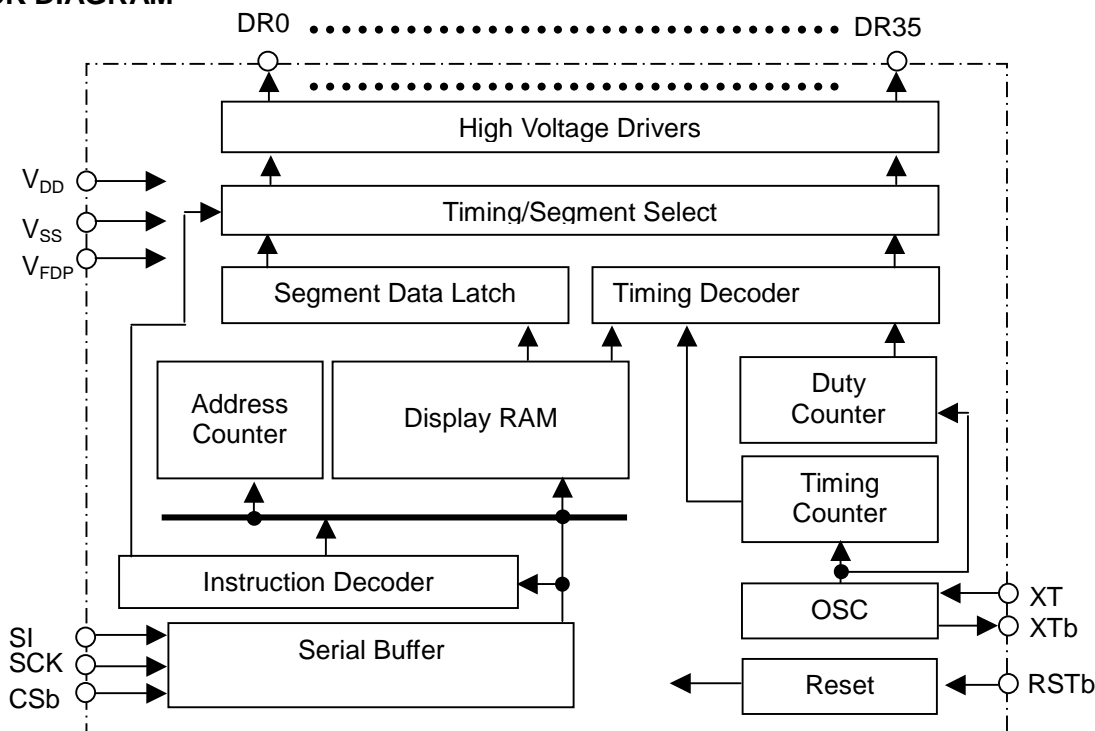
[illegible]K DIAGRAM

DR0 DR35

High Voltage Drivers

$V_{DD}$

$V_{SS}$

$V_{FDP}$

Timing/Segment Select

Segment Data Latch

Timing Decoder

Address Counter

Display RAM

Duty Counter

Timing Counter

Instruction Decoder

OSC

XT

XTb

SI

SCK

CSb

Serial Buffer

Reset

RSTb